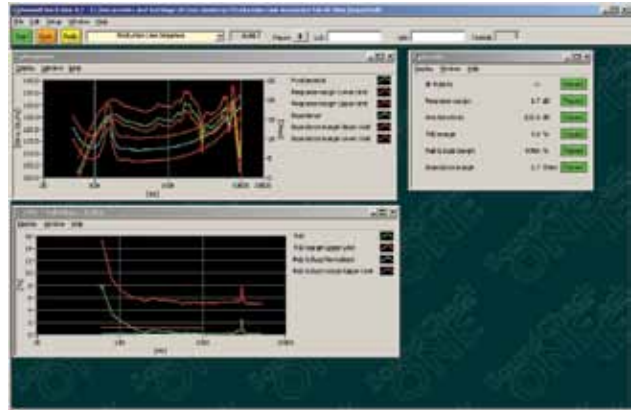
File Edit Setup Window Help

Start Stop Ready

Fundamental
Response margin (Lower limit)
Response margin (Upper limit)
Impedance
Impedance margin (lower limit)
Impedance margin (upper limit)

Hz

Fundamental
Response margin
Impedance

Hz

Display Window Help

Pass

Pass

Pass

Pass

Pass

Pass